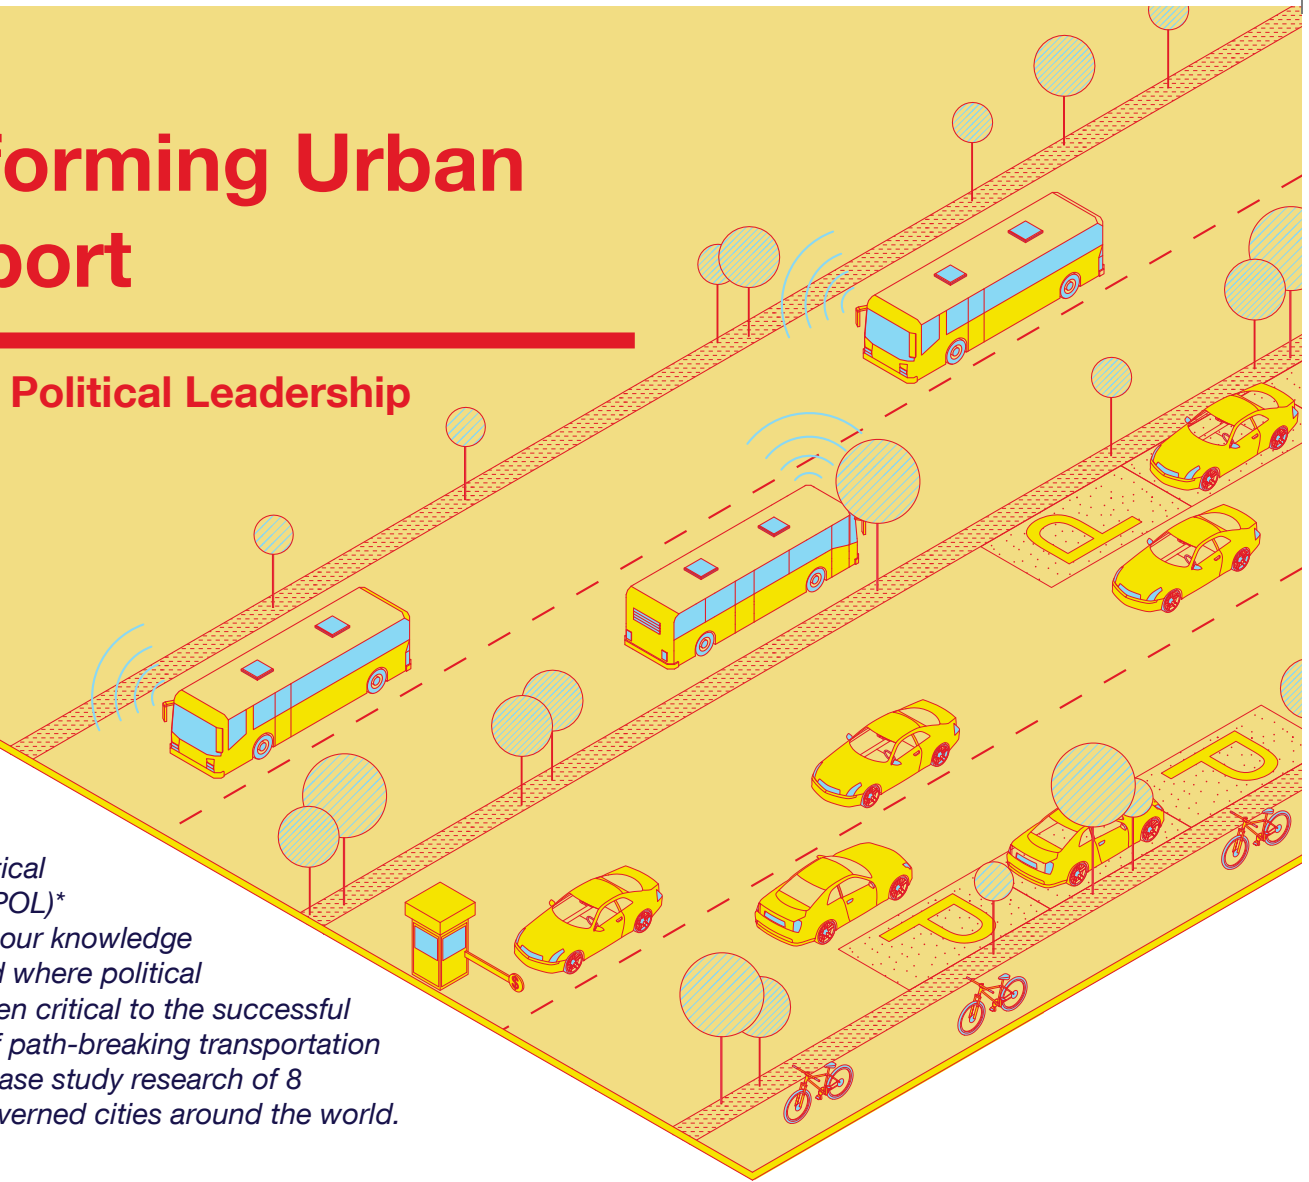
forming Urban
port

Political Leadership

ical
POL)*
our knowledge
d where political
en critical to the successful
f path-breaking transportation
ase study research of 8
verned cities around the world.